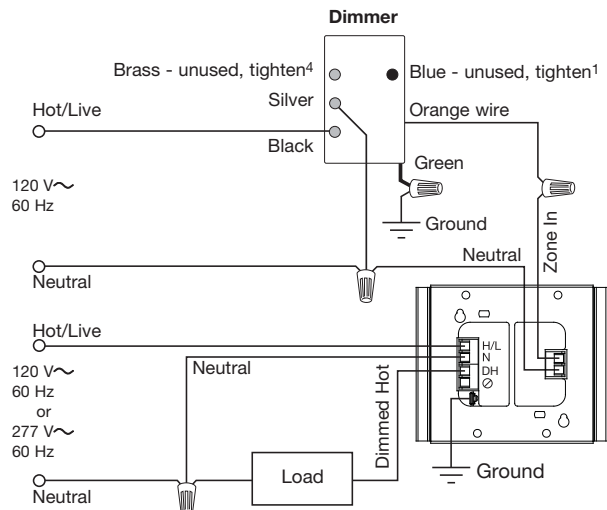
Dimmer

Brass - unused, tighten$^4$

Blue - unused, tighten$^1$

Silver

Hot/Live

Orange wire

Black

Green

120 V$\sim$
60 Hz

Ground

Zone In

Neutral

Neutral

Hot/Live

H/L
N
DH
$\oslash$

120 V$\sim$
60 Hz
or
277 V$\sim$
60 Hz

Neutral

Dimmed Hot

Ground

Load

Neutral